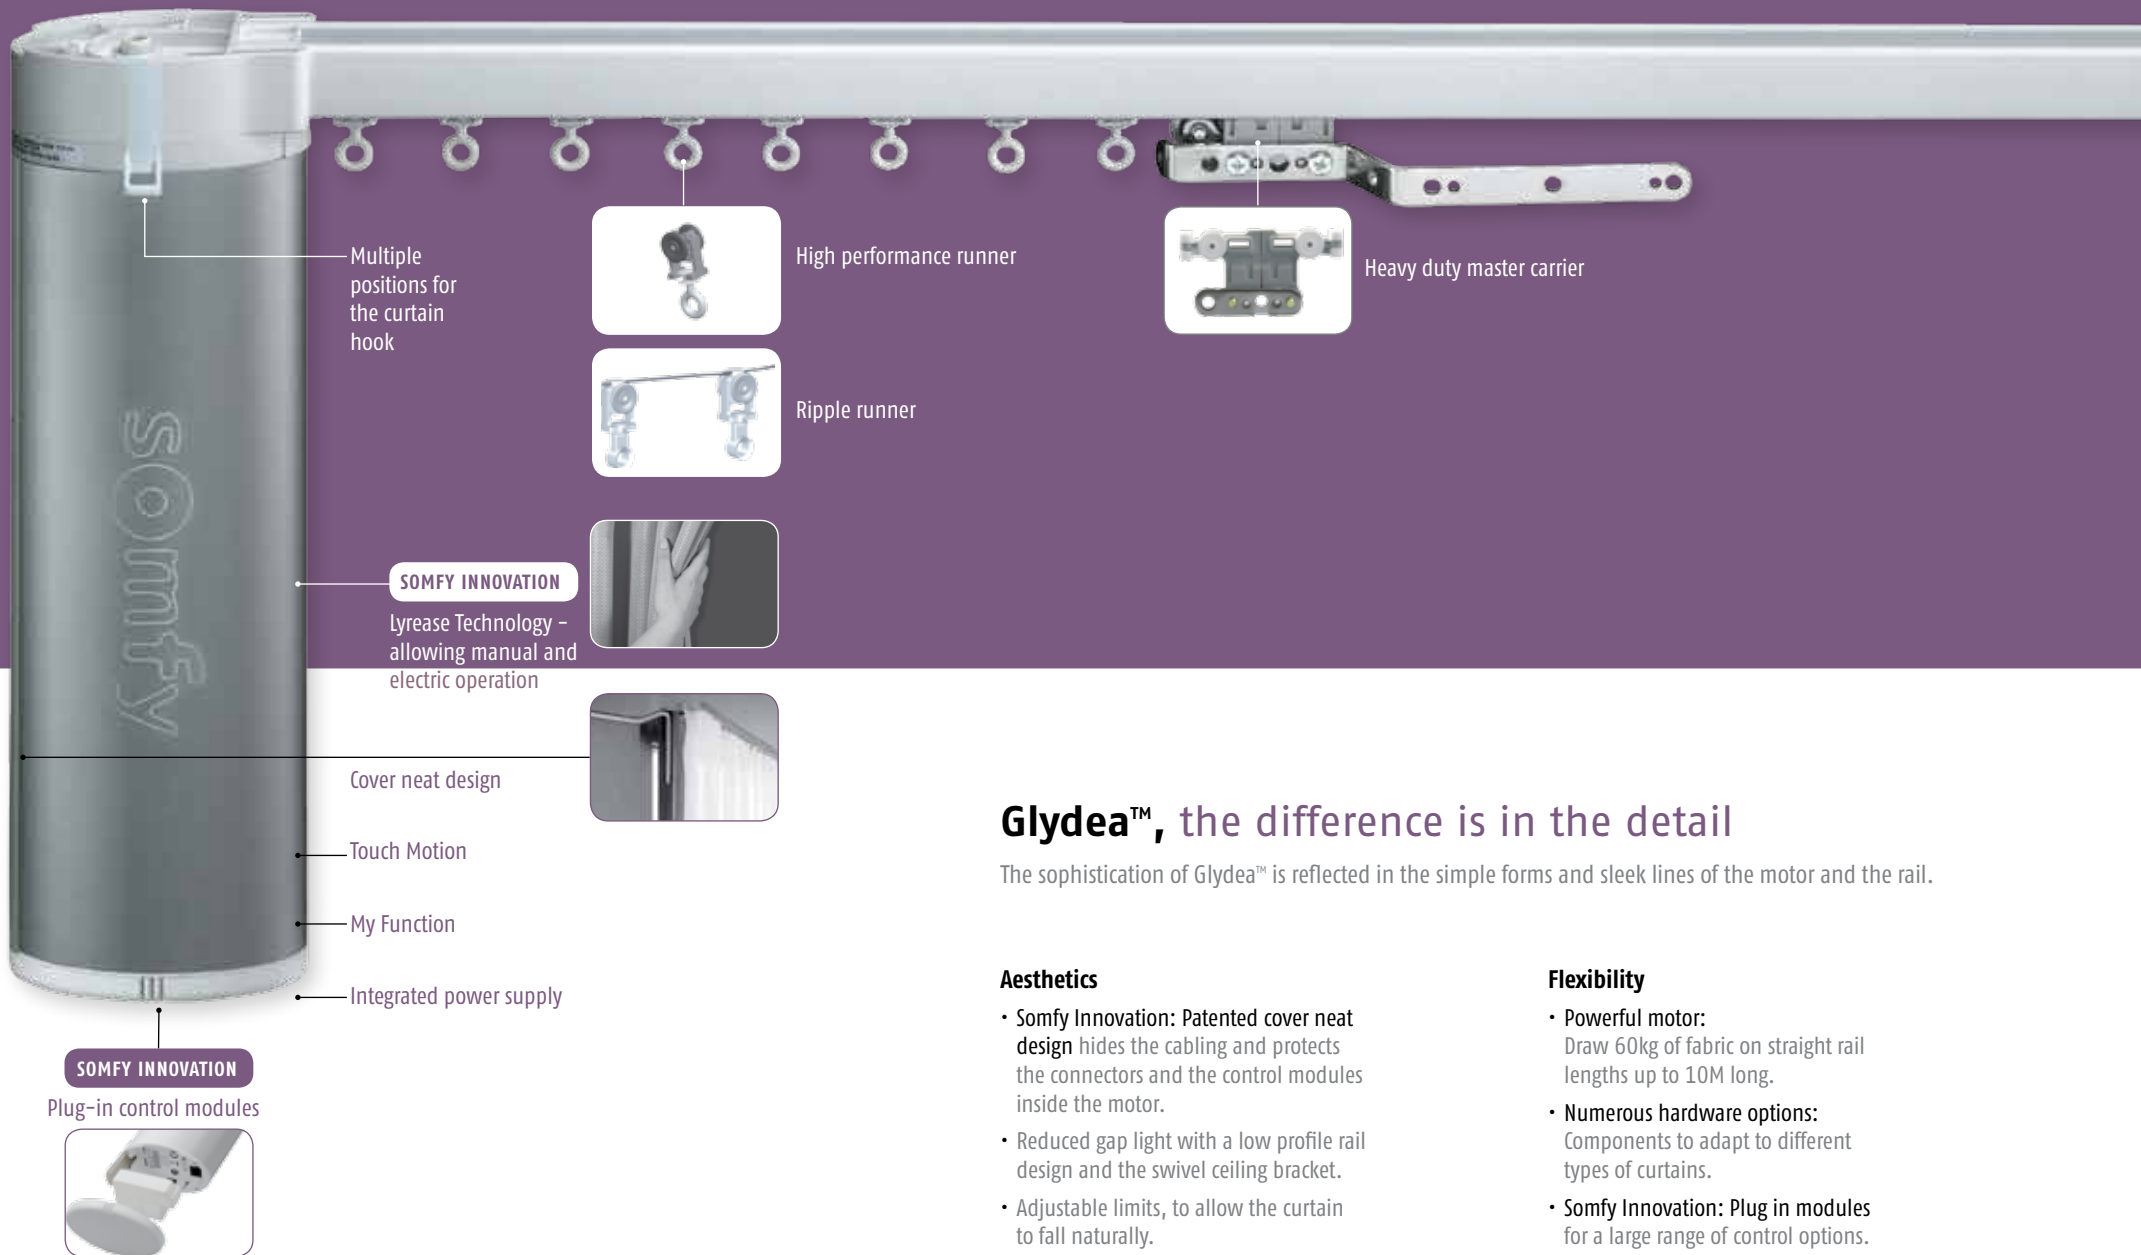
Multiple positions for the curtain hook

High performance runner

Heavy duty master carrier

Ripple runner

SOMFY INNOVATION

Lyrease Technology – allowing manual and electric operation

Cover neat design

Touch Motion

My Function

Integrated power supply

SOMFY INNOVATION

Plug-in control modules

somfy

Glydea™, the difference is in the detail

The sophistication of Glydea™ is reflected in the simple forms and sleek lines of the motor and the rail.

Aesthetics

• Somfy Innovation: Patented cover neat design hides the cabling and protects the connectors and the control modules inside the motor.

• Reduced gap light with a low profile rail design and the swivel ceiling bracket.

• Adjustable limits, to allow the curtain to fall naturally.

Flexibility

• Powerful motor: Draw 60kg of fabric on straight rail lengths up to 10M long.

• Numerous hardware options: Components to adapt to different types of curtains.

• Somfy Innovation: Plug in modules for a large range of control options.